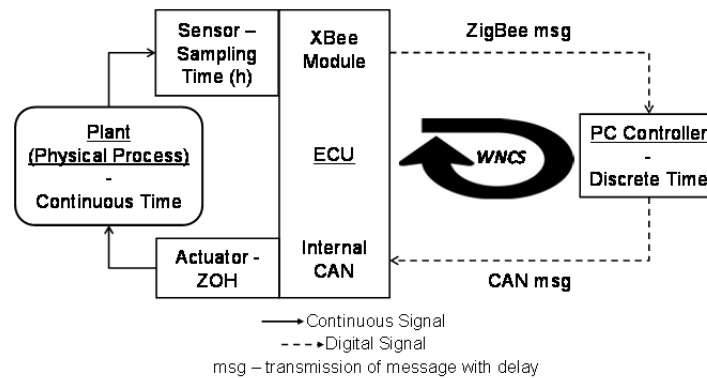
Sensor – Sampling Time (h)

XBee Module

ZigBee msg

Plant (Physical Process) - Continuous Time

ECU

WNCS

PC Controller - Discrete Time

Actuator - ZOH

Internal CAN

CAN msg

Continuous Signal

Digital Signal

msg – transmission of message with delay